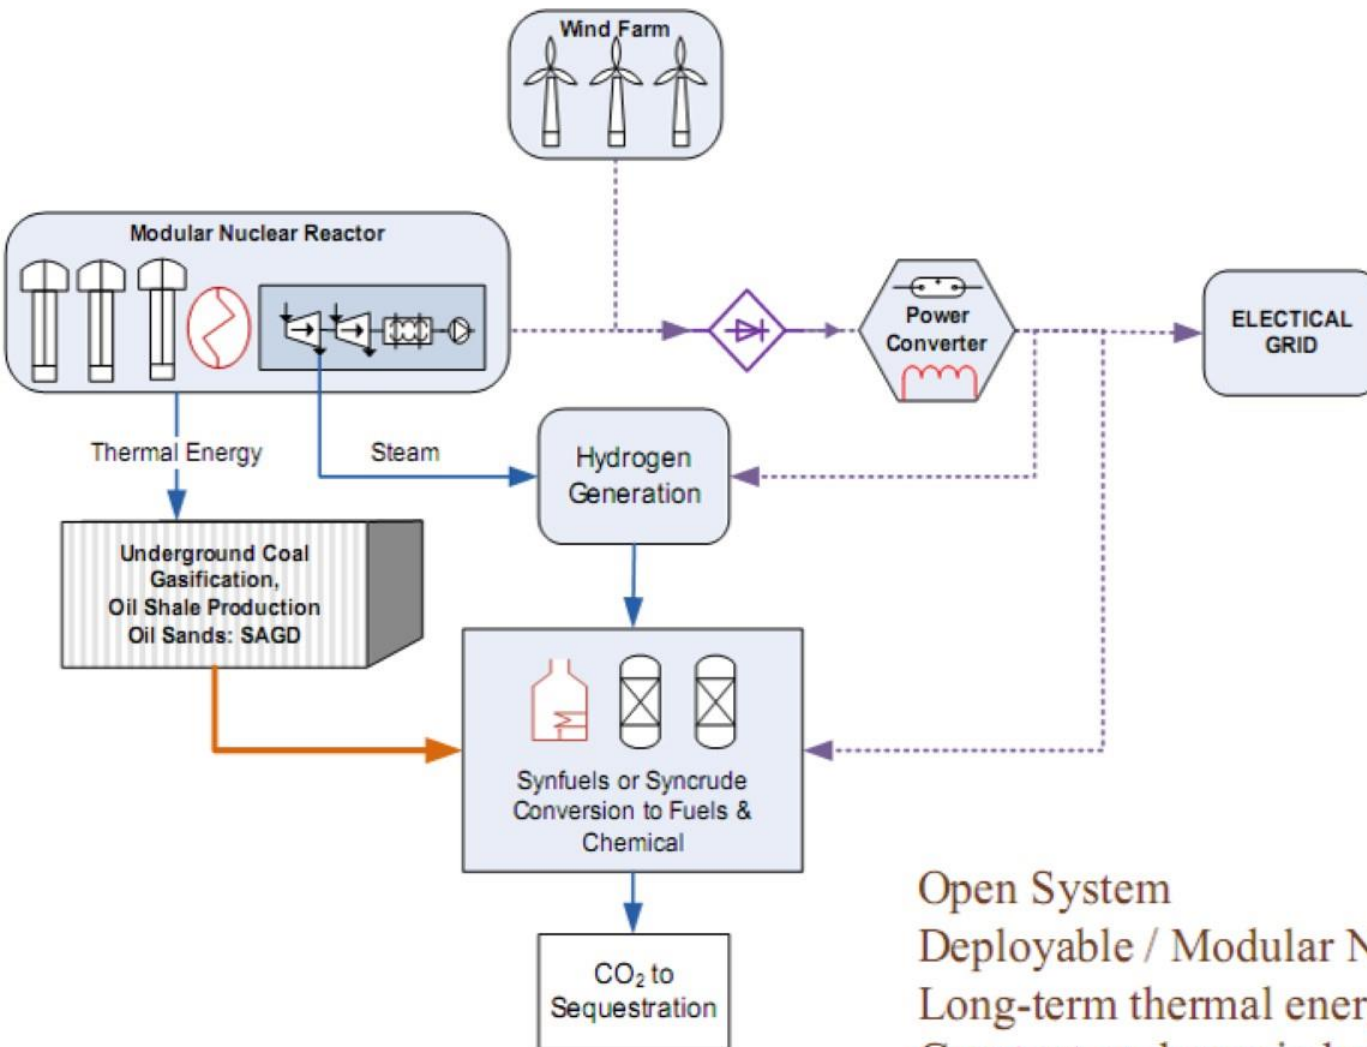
Wind Farm

Modular Nuclear Reactor

Power Converter

ELECTICAL GRID

Thermal Energy

Steam

Hydrogen Generation

Underground Coal Gasification, Oil Shale Production Oil Sands: SAGD

Synfuels or Syncrude Conversion to Fuels & Chemical

$CO_2$ to Sequestration

Open System
Deployable / Modular N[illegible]
Long-term thermal ener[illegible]
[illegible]